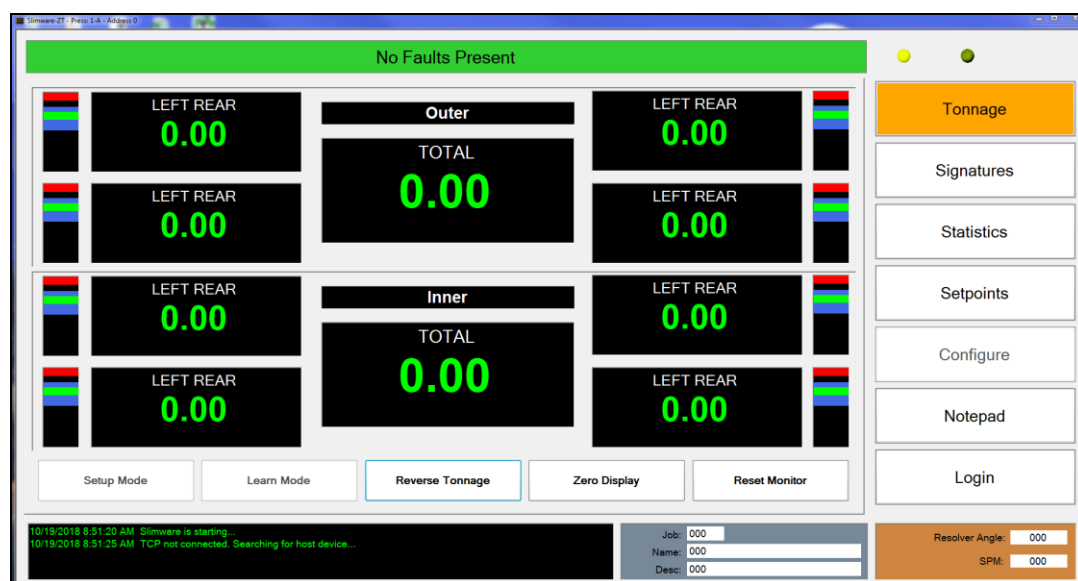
Slimware-2T - Press: 1-A - Address 0

No Faults Present

LEFT REAR
0.00

LEFT REAR
0.00

Outer

TOTAL
0.00

LEFT REAR
0.00

LEFT REAR
0.00

LEFT REAR
0.00

LEFT REAR
0.00

Inner

TOTAL
0.00

LEFT REAR
0.00

LEFT REAR
0.00

Tonnage

Signatures

Statistics

Setpoints

Configure

Notepad

Login

Setup Mode

Learn Mode

Reverse Tonnage

Zero Display

Reset Monitor

10/19/2018 8:51:20 AM Slimware is starting...
10/19/2018 8:51:25 AM TCP not connected. Searching for host device...

Job: 000
Name: 000
Desc: 000

Resolver Angle: 000
SPM: 000